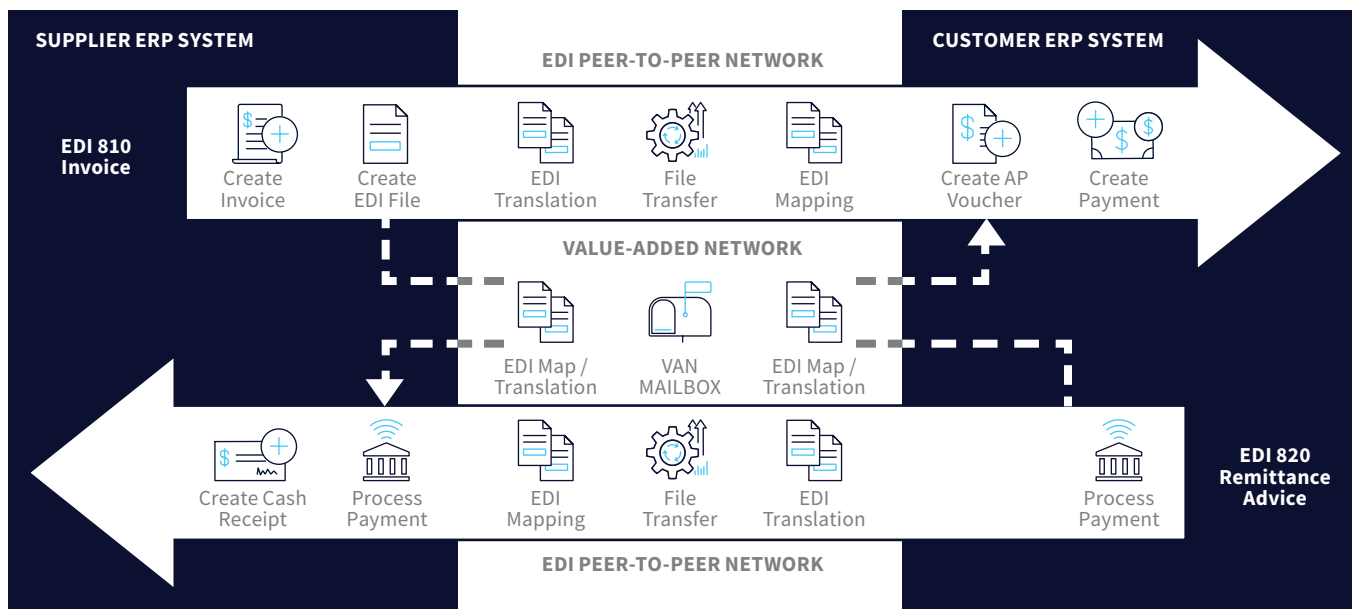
SUPPLIER ERP SYSTEM

EDI PEER-TO-PEER NETWORK

CUSTOMER ERP SYSTEM

EDI 810 Invoice

Create Invoice

Create EDI File

EDI Translation

File Transfer

EDI Mapping

Create AP Voucher

Create Payment

VALUE-ADDED NETWORK

EDI Map / Translation

VAN MAILBOX

EDI Map / Translation

Create Cash Receipt

Process Payment

EDI Mapping

File Transfer

EDI Translation

Process Payment

EDI 820 Remittance Advice

EDI PEER-TO-PEER NETWORK